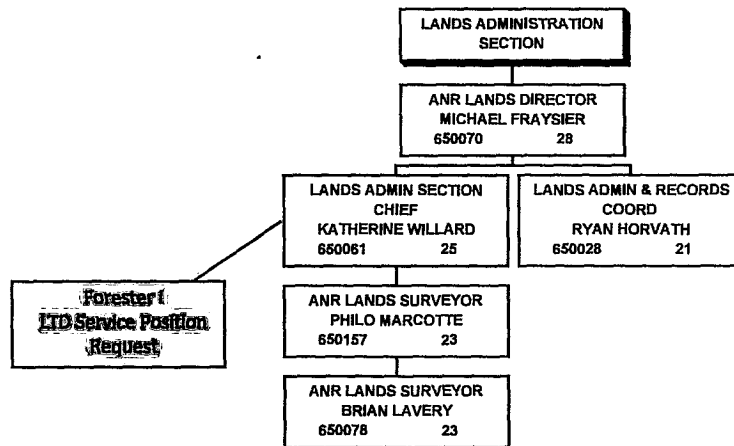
LANDS ADMINISTRATION SECTION

ANR LANDS DIRECTOR
MICHAEL FRAYSIER
650070 28

LANDS ADMIN SECTION CHIEF
KATHERINE WILLARD
650061 25

LANDS ADMIN & RECORDS COORD
RYAN HORVATH
650028 21

Forester I
LTD Service Position
Request

ANR LANDS SURVEYOR
PHILO MARCOTTE
650157 23

ANR LANDS SURVEYOR
BRIAN LAVERY
650078 23